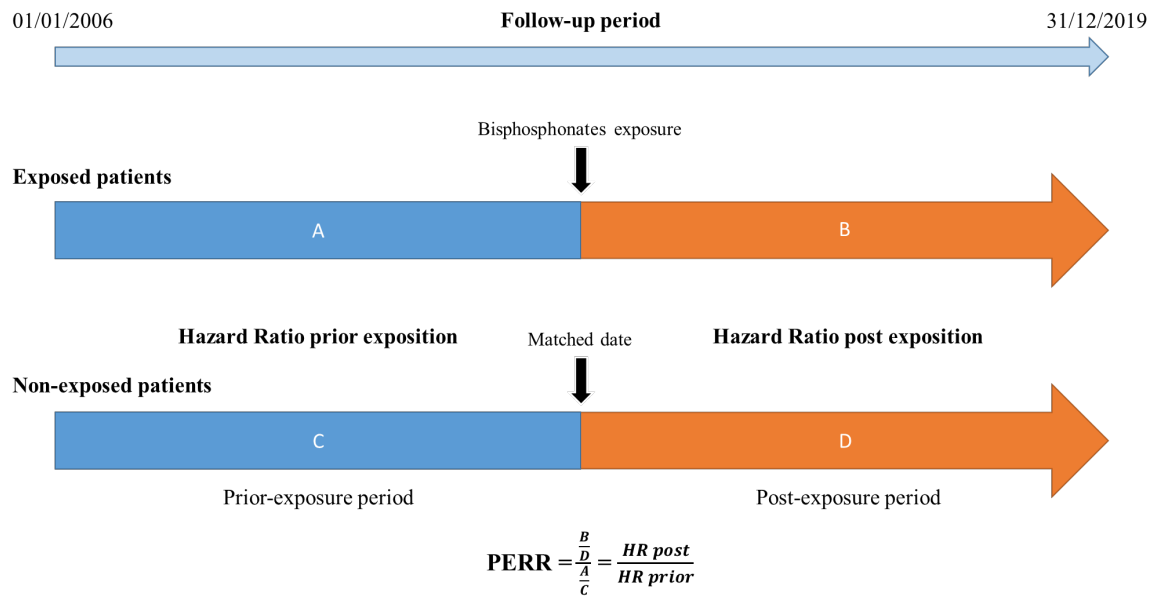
01/01/2006

Follow-up period

31/12/2019

Bisphosphonates exposure

Exposed patients

A

B

Hazard Ratio prior exposition

Matched date

Hazard Ratio post exposition

Non-exposed patients

C

D

Prior-exposure period

Post-exposure period

PERR $= \frac{\frac{B}{D}}{\frac{A}{C}} = \frac{HR\ post}{HR\ prior}$